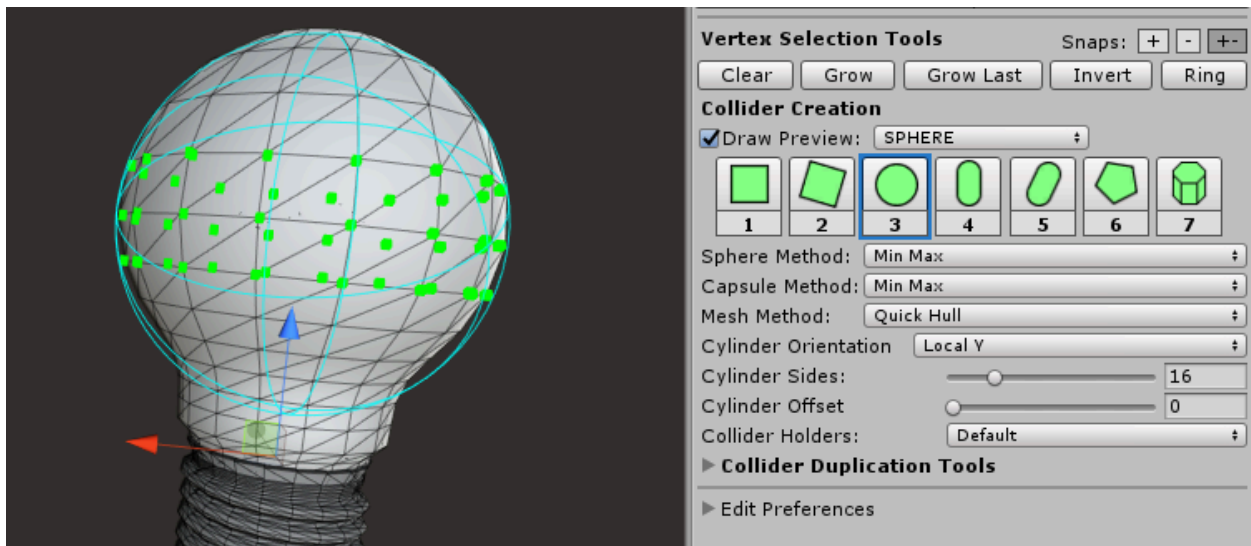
Vertex Selection Tools
Snaps: + - +-
Clear Grow Grow Last Invert Ring
Collider Creation
Draw Preview: SPHERE
1 2 3 4 5 6 7
Sphere Method: Min Max
Capsule Method: Min Max
Mesh Method: Quick Hull
Cylinder Orientation Local Y
Cylinder Sides: 16
Cylinder Offset 0
Collider Holders: Default
Collider Duplication Tools
Edit Preferences